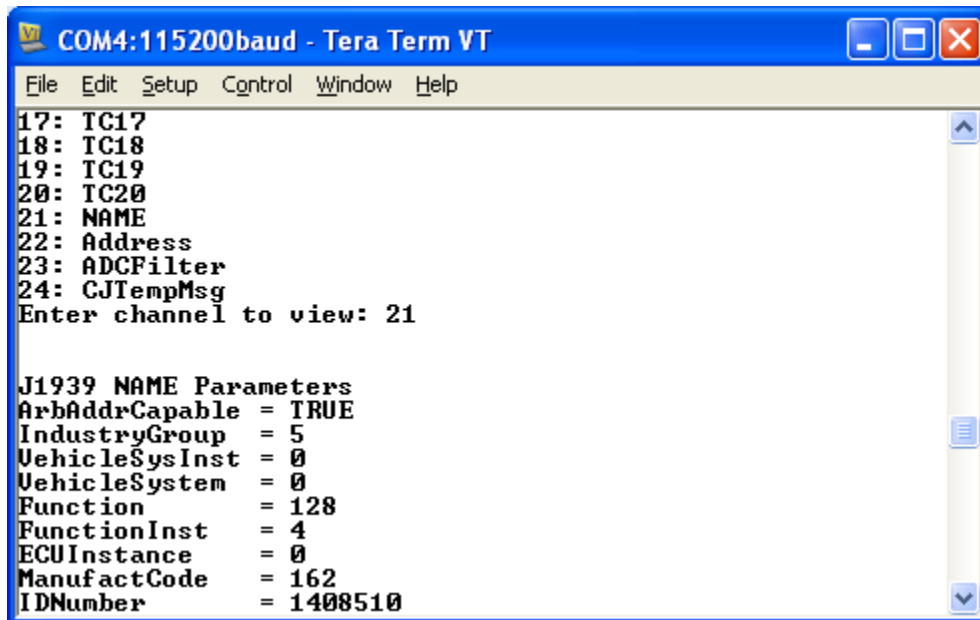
COM4:115200baud - Tera Term VT

File Edit Setup Control Window Help

17: TC17
18: TC18
19: TC19
20: TC20
21: NAME
22: Address
23: ADCFilter
24: CJTempMsg
Enter channel to view: 21

J1939 NAME Parameters
ArbAddrCapable = TRUE
IndustryGroup = 5
VehicleSysInst = 0
VehicleSystem = 0
Function = 128
FunctionInst = 4
ECUInstance = 0
ManufactCode = 162
IDNumber = 1408510